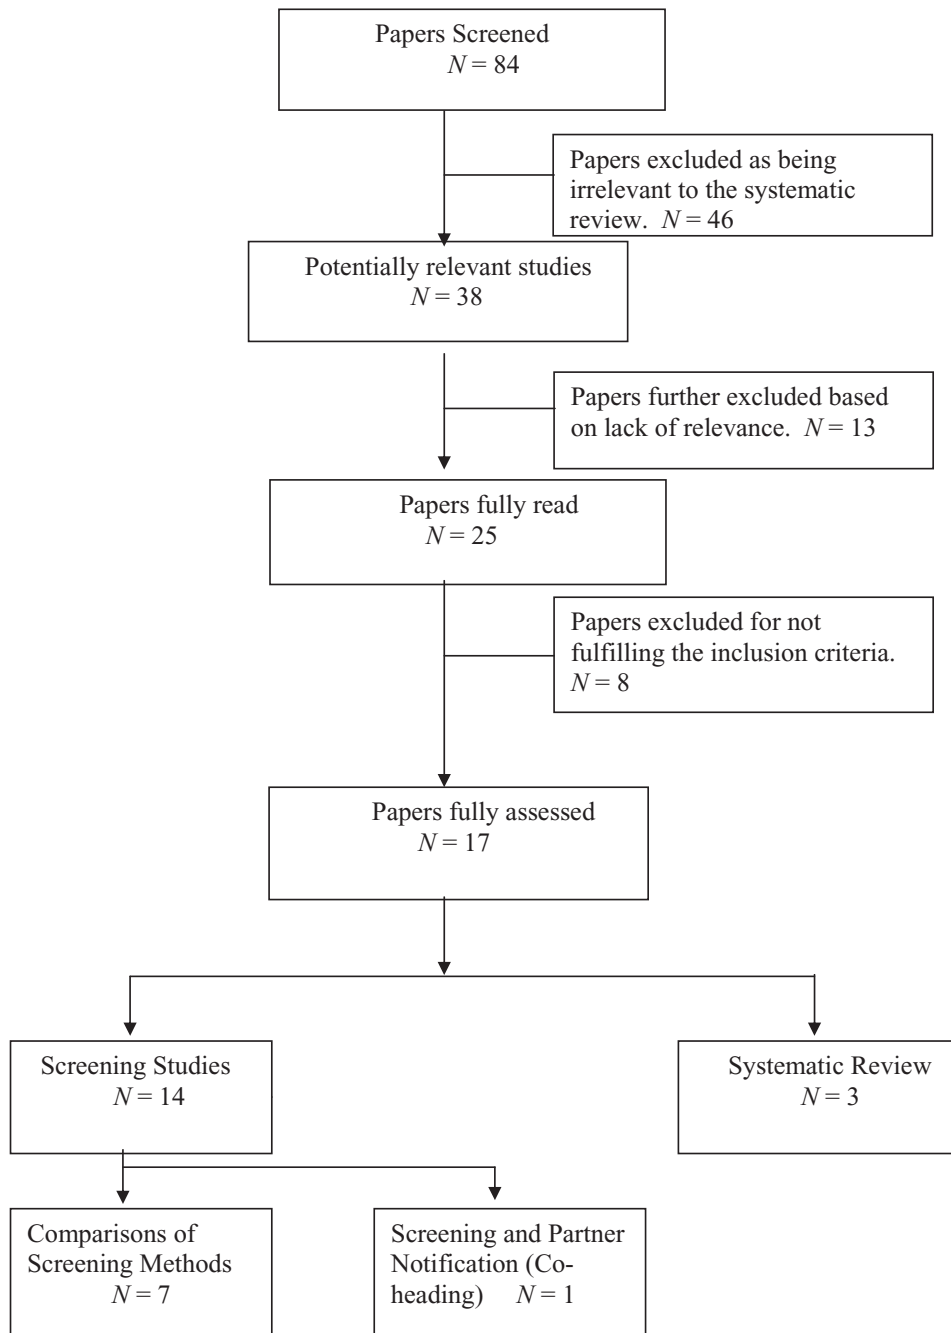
Papers Screened
$N = 84$

Papers excluded as being irrelevant to the systematic review. $N = 46$

Potentially relevant studies
$N = 38$

Papers further excluded based on lack of relevance. $N = 13$

Papers fully read
$N = 25$

Papers excluded for not fulfilling the inclusion criteria. $N = 8$

Papers fully assessed
$N = 17$

Screening Studies
$N = 14$

Systematic Review
$N = 3$

Comparisons of Screening Methods
$N = 7$

Screening and Partner Notification (Co-heading) $N = 1$